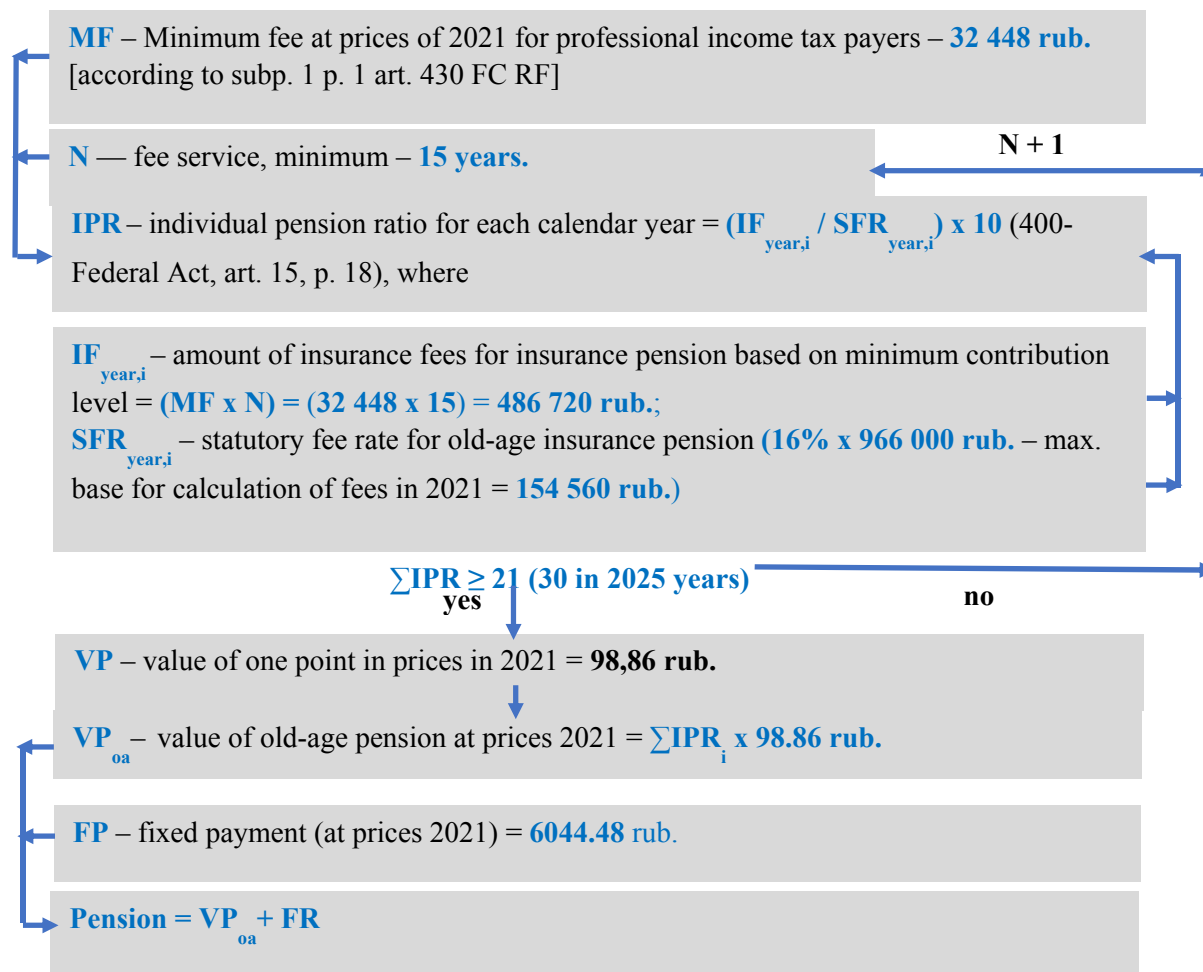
MF – Minimum fee at prices of 2021 for professional income tax payers – 32 448 rub. [according to subp. 1 p. 1 art. 430 FC RF]

N + 1

N — fee service, minimum – 15 years.

IPR – individual pension ratio for each calendar year = $(IF_{year,i} / SFR_{year,i}) \times 10$ (400-Federal Act, art. 15, p. 18), where

$IF_{year,i}$ – amount of insurance fees for insurance pension based on minimum contribution level = (MF x N) = (32 448 x 15) = 486 720 rub.;
$SFR_{year,i}$ – statutory fee rate for old-age insurance pension (16% x 966 000 rub. – max. base for calculation of fees in 2021 = 154 560 rub.)

$\sum IPR \geq 21$ (30 in 2025 years)

yes

no

VP – value of one point in prices in 2021 = 98,86 rub.

$VP_{oa}$ – value of old-age pension at prices 2021 = $\sum IPR_i \times 98.86$ rub.

FP – fixed payment (at prices 2021) = 6044.48 rub.

Pension = $VP_{oa}$ + FR